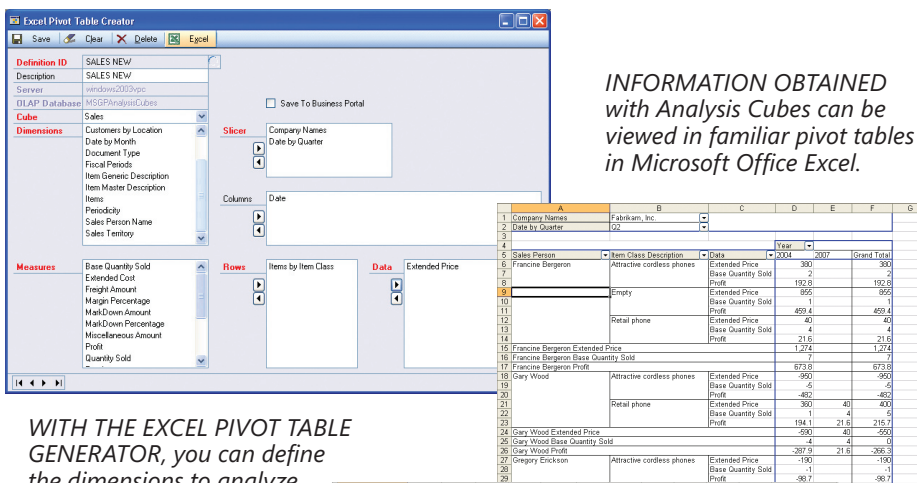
Excel Pivot Table Creator

Save Clear Delete Excel

Definition ID SALES NEW
Description SALES NEW
Server windows2003vpc
OLAP Database MSGPAnalysisCubes
Cube Sales
Dimensions
Customers by Location
Date by Month
Document Type
Fiscal Periods
Item Generic Description
Item Master Description
Items
Periodicity
Sales Person Name
Sales Territory

Save To Business Portal

Slicer
Company Names
Date by Quarter

Columns
Date

Measures
Base Quantity Sold
Extended Cost
Freight Amount
Margin Percentage
MarkDown Amount
MarkDown Percentage
Miscellaneous Amount
Profit
Quantity Sold

Rows
Items by Item Class

Data
Extended Price

INFORMATION OBTAINED with Analysis Cubes can be viewed in familiar pivot tables in Microsoft Office Excel.

| | A | B | C | D | E | F | G |
|---|---|---|---|---|---|---|---|
| 1 | Company Names | Fabrikam, Inc. | | | | | |
| 2 | Date by Quarter | Q2 | | | | | |
| 3 | | | | | | | |
| 4 | | | | Year | | | |
| 5 | Sales Person | Item Class Description | Data | 2004 | 2007 | Grand Total | |
| 6 | Francine Bergeron | Attractive cordless phones | Extended Price | 380 | | 380 | |
| 7 | | | Base Quantity Sold | 2 | | 2 | |
| 8 | | | Profit | 192.8 | | 192.8 | |
| 9 | | Empty | Extended Price | 855 | | 855 | |
| 10 | | | Base Quantity Sold | 1 | | 1 | |
| 11 | | | Profit | 459.4 | | 459.4 | |
| 12 | | Retail phone | Extended Price | 40 | | 40 | |
| 13 | | | Base Quantity Sold | 4 | | 4 | |
| 14 | | | Profit | 21.6 | | 21.6 | |
| 15 | Francine Bergeron Extended Price | | | 1,274 | | 1,274 | |
| 16 | Francine Bergeron Base Quantity Sold | | | 7 | | 7 | |
| 17 | Francine Bergeron Profit | | | 673.8 | | 673.8 | |
| 18 | Gary Wood | Attractive cordless phones | Extended Price | -950 | | -950 | |
| 19 | | | Base Quantity Sold | -5 | | -5 | |
| 20 | | | Profit | -482 | | -482 | |
| 21 | | Retail phone | Extended Price | 360 | 40 | 400 | |
| 22 | | | Base Quantity Sold | 1 | 4 | 5 | |
| 23 | | | Profit | 194.1 | 21.6 | 215.7 | |
| 24 | Gary Wood Extended Price | | | -590 | 40 | -550 | |
| 25 | Gary Wood Base Quantity Sold | | | -4 | 4 | 0 | |
| 26 | Gary Wood Profit | | | -287.9 | 21.6 | -266.3 | |
| 27 | Gregory Erickson | Attractive cordless phones | Extended Price | -190 | | -190 | |
| 28 | | | Base Quantity Sold | -1 | | -1 | |
| 29 | | | Profit | -98.7 | | -98.7 | |

WITH THE EXCEL PIVOT TABLE GENERATOR, you can define the dimensions to analyze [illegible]